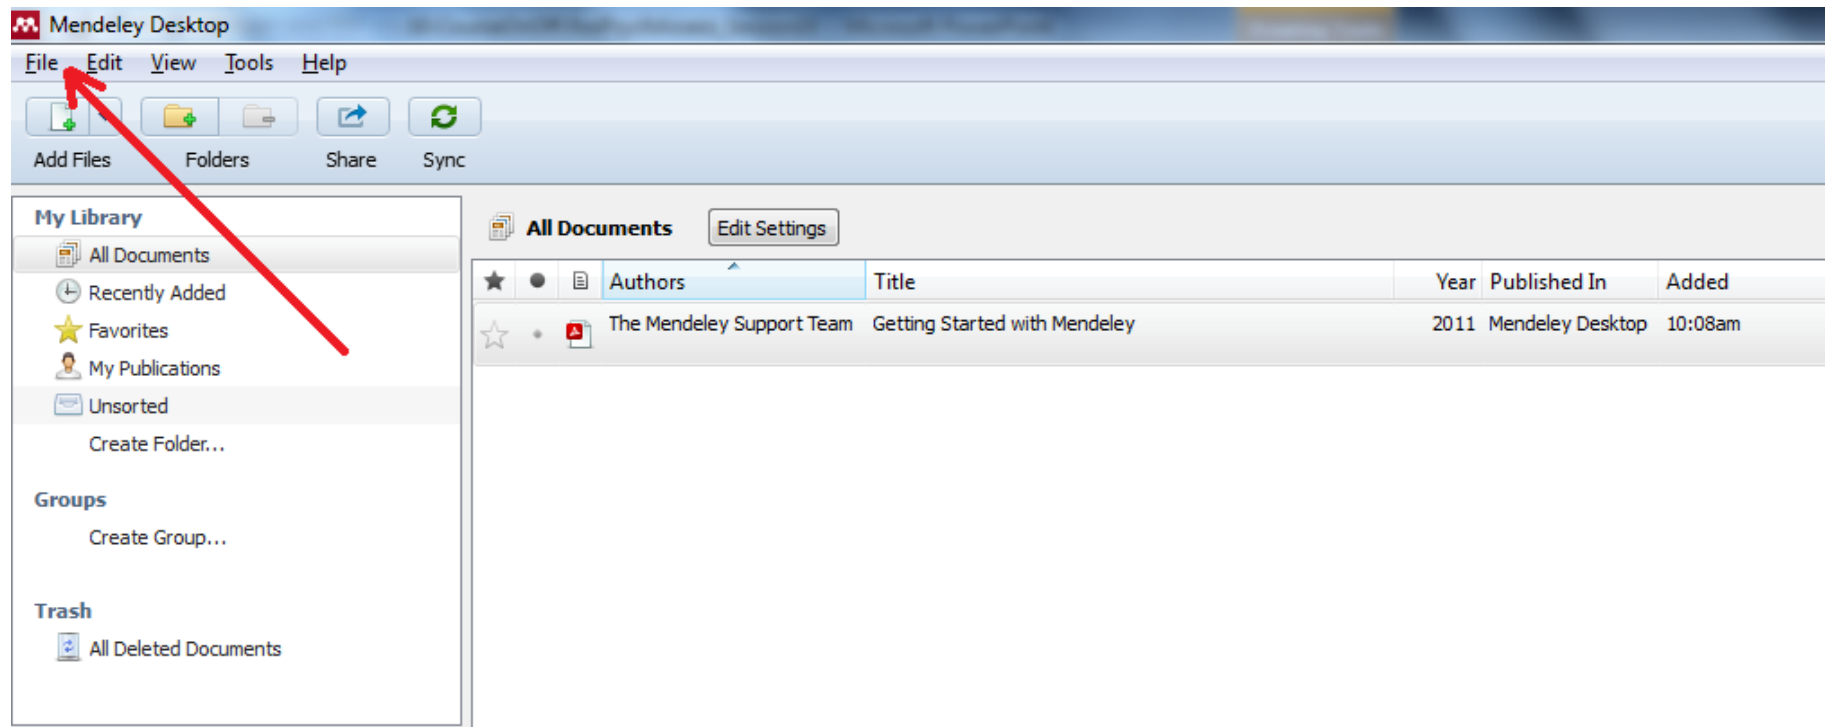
Mendeley Desktop

File Edit View Tools Help

Add Files Folders Share Sync

My Library
All Documents
Recently Added
Favorites
My Publications
Unsorted
Create Folder...

Groups
Create Group...

Trash
All Deleted Documents

All Documents Edit Settings

| | | | Authors | Title | Year | Published In | Added |
|---|---|---|---|---|---|---|---|
| | | | The Mendeley Support Team | Getting Started with Mendeley | 2011 | Mendeley Desktop | 10:08am |